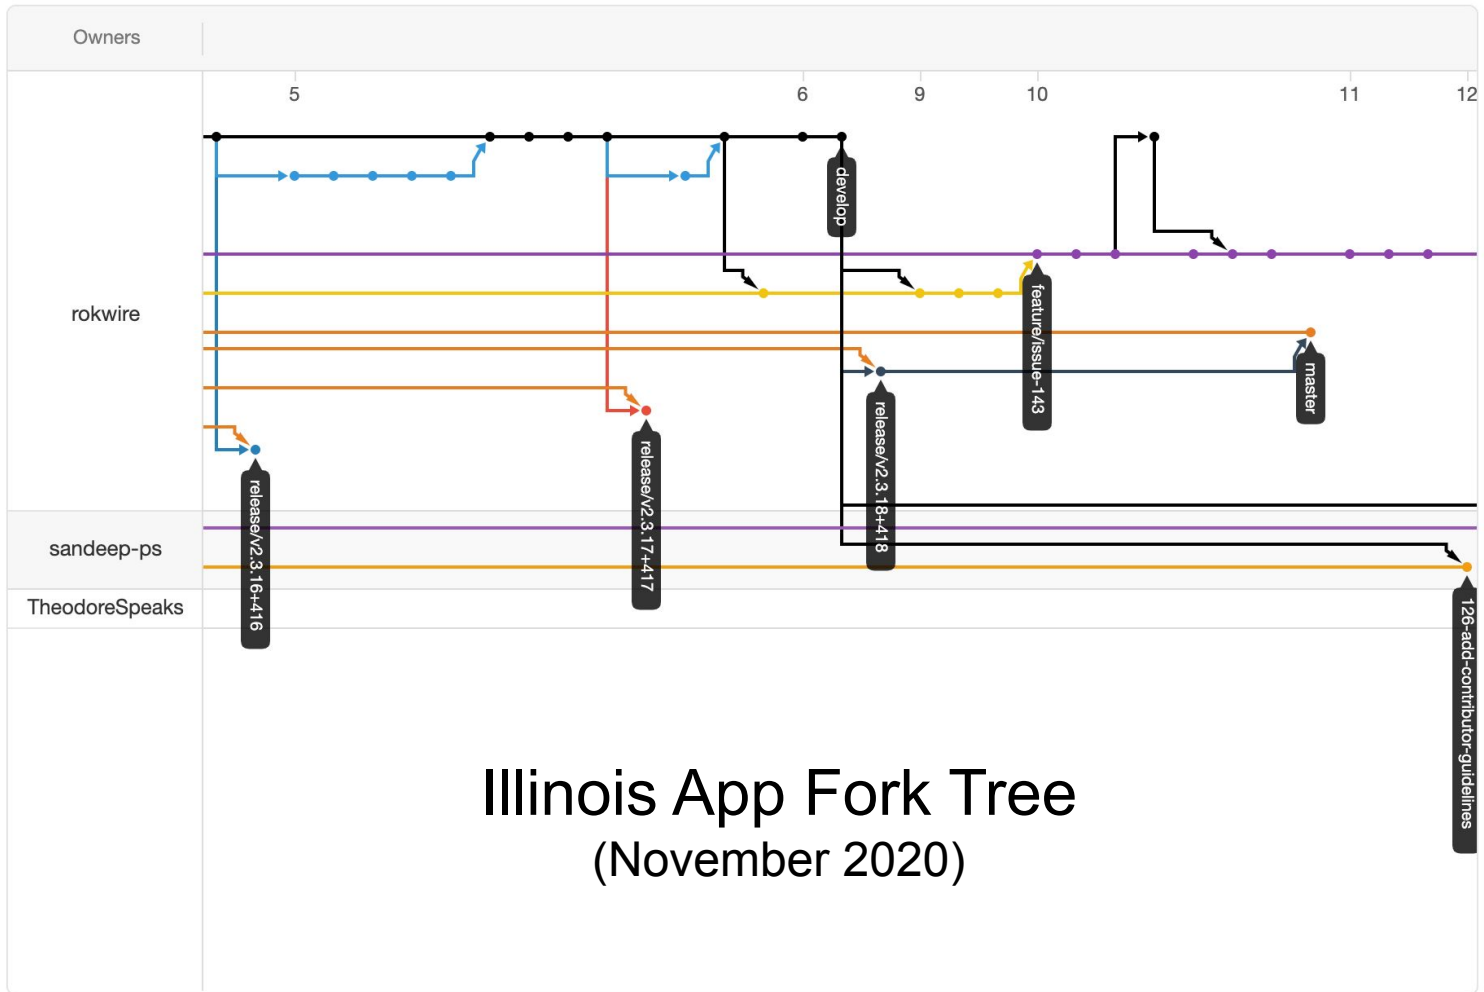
Owners

5 6 9 10 11 12

rokwire

sandeep-ps

TheodoreSpeaks

develop

feature/issue-143

master

release/v2.3.18+418

release/v2.3.17+417

release/v2.3.16+416

126-add-contributor-guidelines

Illinois App Fork Tree
(November 2020)